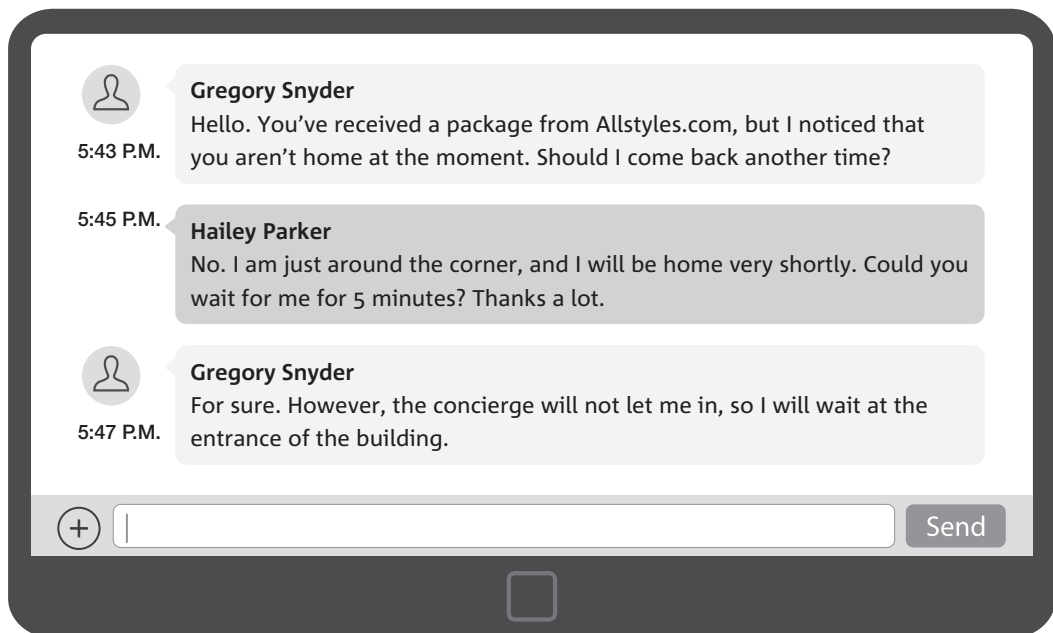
Gregory Snyder
Hello. You've received a package from Allstyles.com, but I noticed that you aren't home at the moment. Should I come back another time?
5:43 P.M.

5:45 P.M.
Hailey Parker
No. I am just around the corner, and I will be home very shortly. Could you wait for me for 5 minutes? Thanks a lot.

Gregory Snyder
For sure. However, the concierge will not let me in, so I will wait at the entrance of the building.
5:47 P.M.

Send